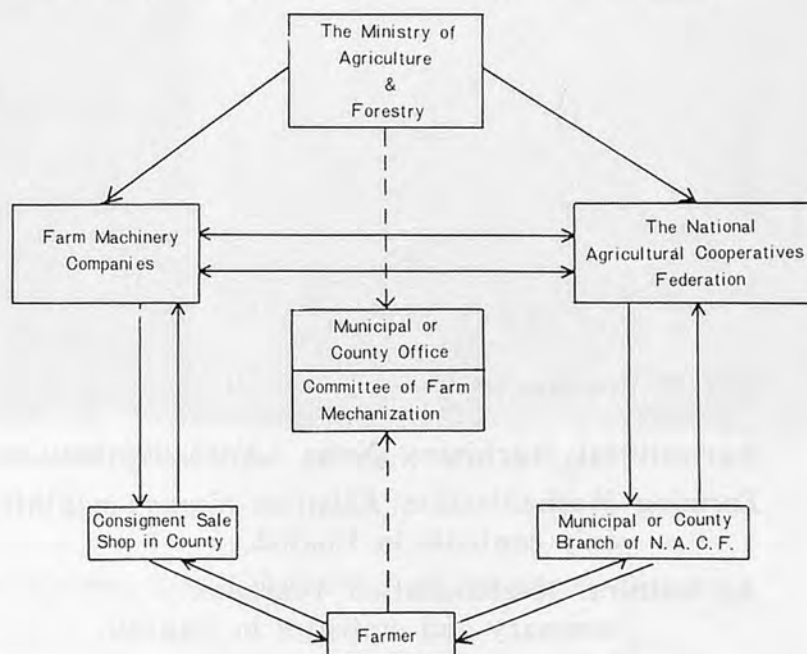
The Ministry of Agriculture & Forestry

Farm Machinery Companies

The National Agricultural Cooperatives Federation

Municipal or County Office

Committee of Farm Mechanization

Consignment Sale Shop in County

Municipal or County Branch of N. A. C. F.

Farmer